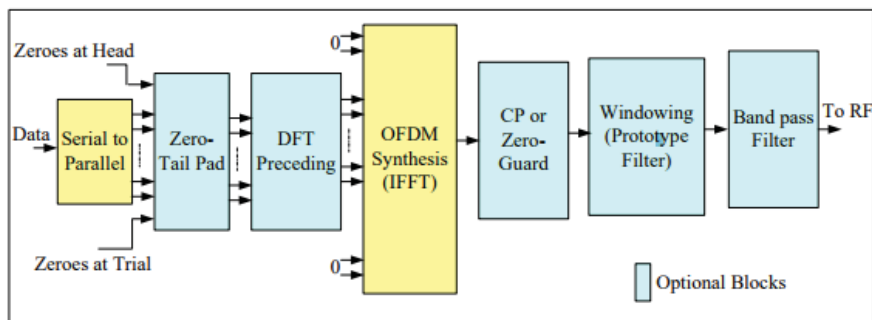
Zeroes at Head

0

Data

Serial to Parallel

Zero-Tail Pad

DFT Preceding

OFDM Synthesis (IFFT)

CP or Zero-Guard

Windowing (Prototype Filter)

Band pass Filter

To RF

Zeroes at Trial

0

Optional Blocks